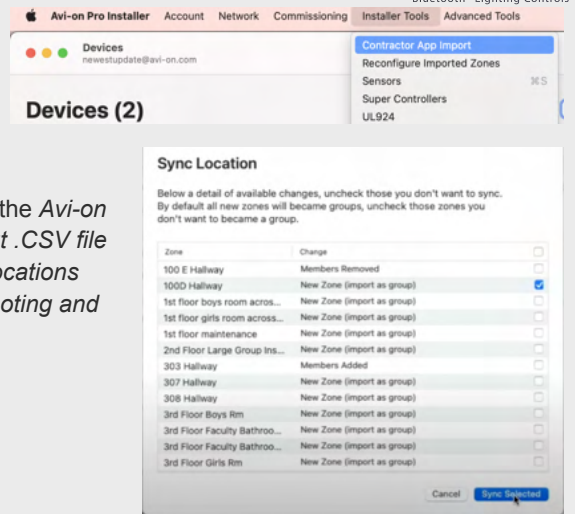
Avi-on Pro Installer Account Network Commissioning Installer Tools Advanced Tools

Bluetooth Lighting Controls

Devices
newestupdate@avi-on.com

Devices (2)

Contractor App Import
Reconfigure Imported Zones
Sensors ⌘S
Super Controllers
UL924

the Avi-on
t .CSV file
ocations
oting and

Sync Location

Below a detail of available changes, uncheck those you don't want to sync. By default all new zones will became groups, uncheck those zones you don't want to became a group.

| Zone | Change | |
|---|---|---|
| 100 E Hallway | Members Removed | ☐ |
| 100D Hallway | New Zone (import as group) | ☑ |
| 1st floor boys room acros... | New Zone (import as group) | ☐ |
| 1st floor girls room across... | New Zone (import as group) | ☐ |
| 1st floor maintenance | New Zone (import as group) | ☐ |
| 2nd Floor Large Group Ins... | New Zone (import as group) | ☐ |
| 303 Hallway | Members Added | ☐ |
| 307 Hallway | New Zone (import as group) | ☐ |
| 308 Hallway | New Zone (import as group) | ☐ |
| 3rd Floor Boys Rm | New Zone (import as group) | ☐ |
| 3rd Floor Faculty Bathroo... | New Zone (import as group) | ☐ |
| 3rd Floor Faculty Bathroo... | New Zone (import as group) | ☐ |
| 3rd Floor Girls Rm | New Zone (import as group) | ☐ |

Cancel Sync Selected